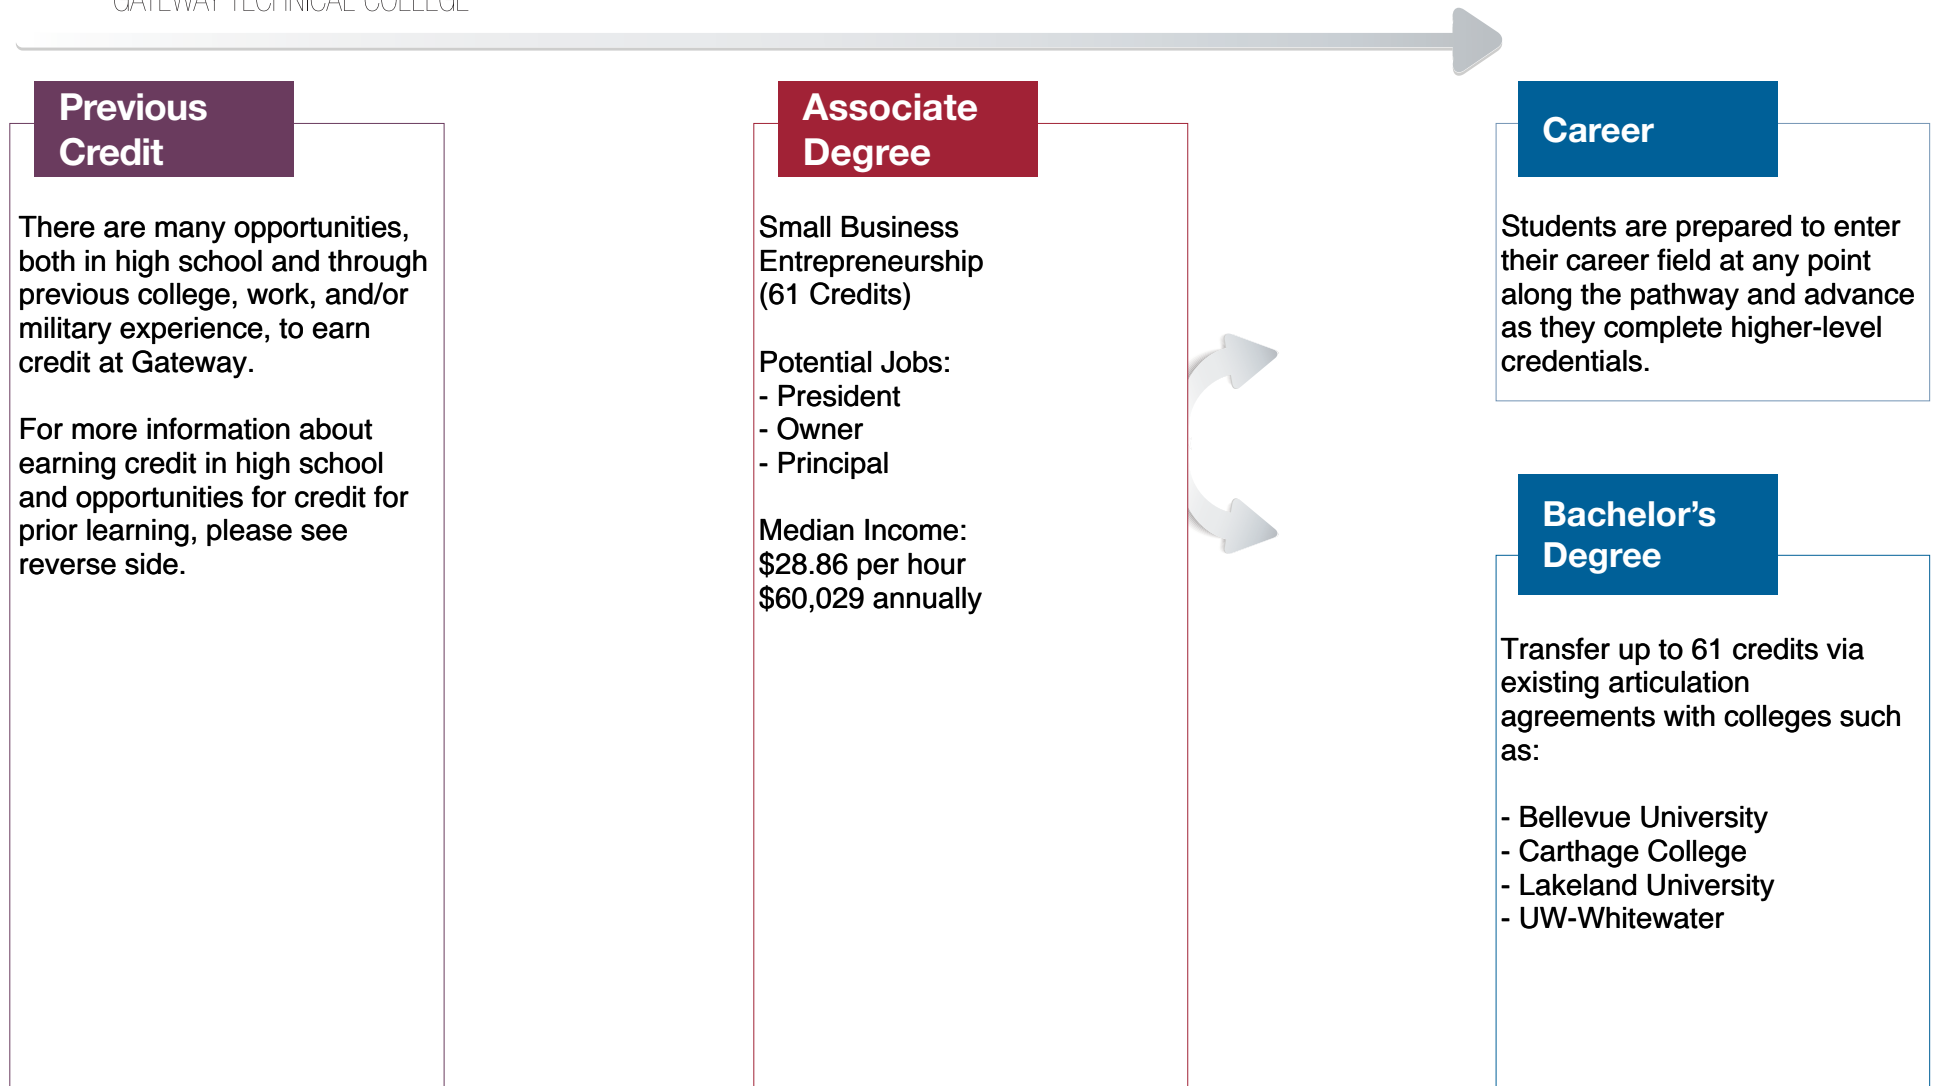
GATEWAY TECHNICAL COLLEGE

Previous Credit

There are many opportunities, both in high school and through previous college, work, and/or military experience, to earn credit at Gateway.

For more information about earning credit in high school and opportunities for credit for prior learning, please see reverse side.

Associate Degree

Small Business Entrepreneurship (61 Credits)

Potential Jobs:
- President
- Owner
- Principal

Median Income:
$28.86 per hour
$60,029 annually

Career

Students are prepared to enter their career field at any point along the pathway and advance as they complete higher-level credentials.

Bachelor’s Degree

Transfer up to 61 credits via existing articulation agreements with colleges such as:

- Bellevue University
- Carthage College
- Lakeland University
- UW-Whitewater